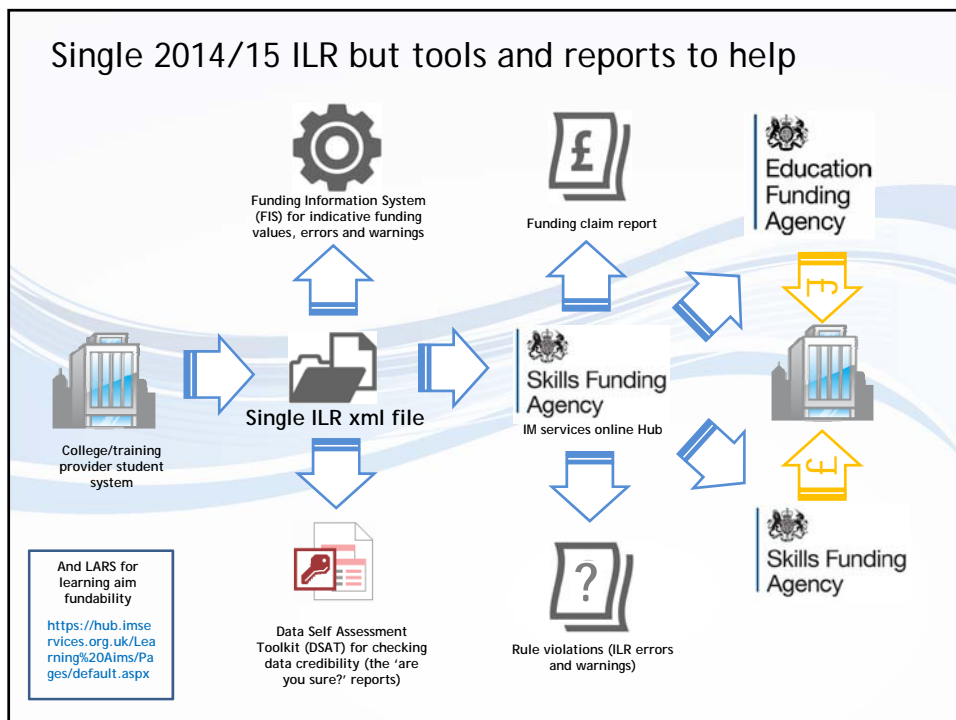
Single 2014/15 ILR but tools and reports to help

Funding Information System (FIS) for indicative funding values, errors and warnings

Funding claim report

Education Funding Agency

£

College/training provider student system

Single ILR xml file

Skills Funding Agency

IM services online Hub

£

Skills Funding Agency

And LARS for learning aim fundability

https://hub.imservices.org.uk/Learning%20Aims/Pages/default.aspx

Data Self Assessment Toolkit (DSAT) for checking data credibility (the 'are you sure?' reports)

?

Rule violations (ILR errors and warnings)